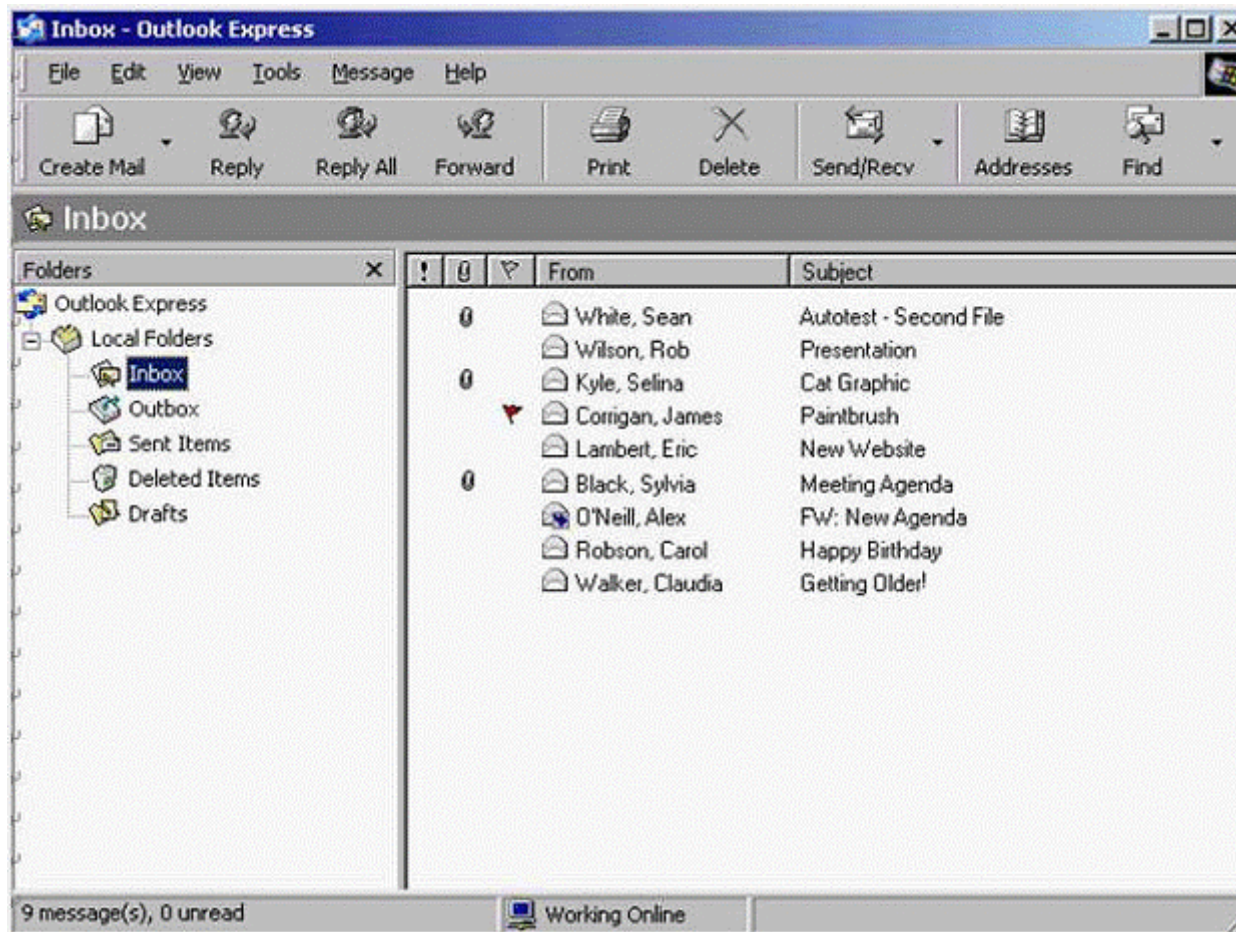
Inbox - Outlook Express

File Edit View Tools Message Help

Create Mail Reply Reply All Forward Print Delete Send/Recv Addresses Find

Inbox

Folders

Outlook Express
Local Folders
Inbox
Outbox
Sent Items
Deleted Items
Drafts

| ! | 0 | ▽ | From | Subject |
|---|---|---|---|---|
| | 0 | | White, Sean | Autotest - Second File |
| | | | Wilson, Rob | Presentation |
| | 0 | | Kyle, Selina | Cat Graphic |
| | | | Corrigan, James | Paintbrush |
| | | | Lambert, Eric | New Website |
| | 0 | | Black, Sylvia | Meeting Agenda |
| | | | O'Neill, Alex | FW: New Agenda |
| | | | Robson, Carol | Happy Birthday |
| | | | Walker, Claudia | Getting Older! |

9 message(s), 0 unread

Working Online